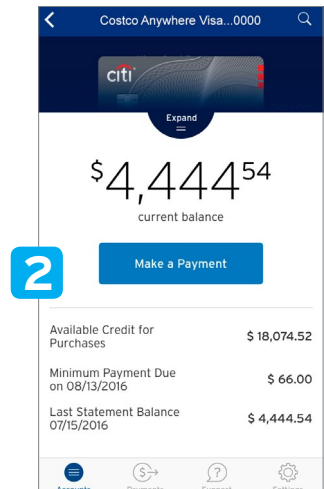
Costco Anywhere Visa...0000

citi

Expand

$4,444$^{54}$

current balance

2

Make a Payment

| Available Credit for Purchases | $ 18,074.52 |
|---|---|
| Minimum Payment Due on 08/13/2016 | $ 66.00 |
| Last Statement Balance 07/15/2016 | $ 4,444.54 |

Accounts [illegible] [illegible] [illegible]